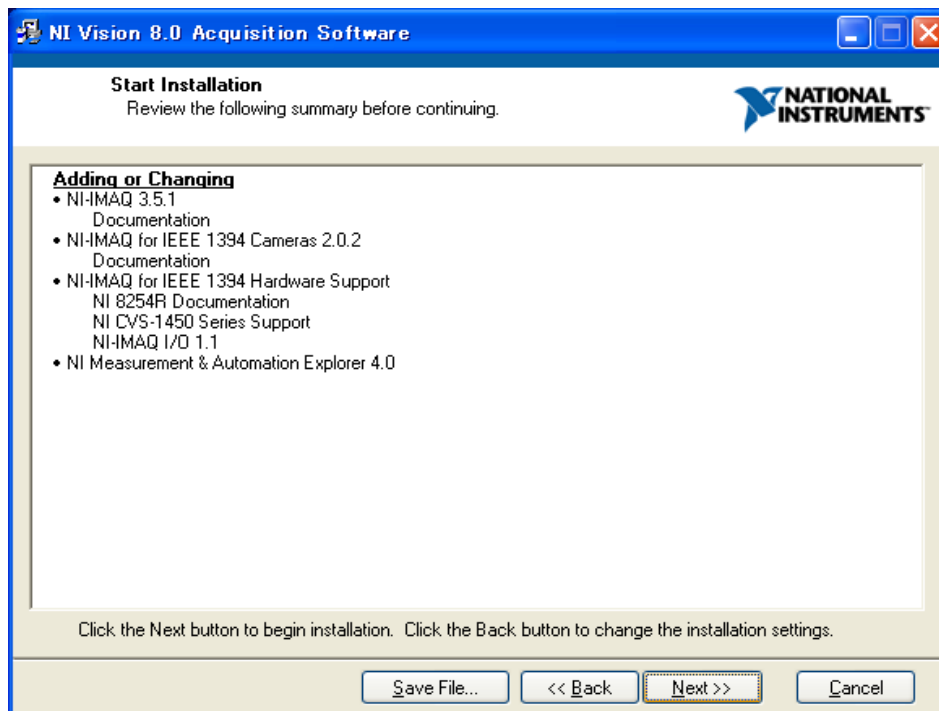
NI Vision 8.0 Acquisition Software

Start Installation
Review the following summary before continuing.

NATIONAL INSTRUMENTS

Adding or Changing
• NI-IMAQ 3.5.1
Documentation
• NI-IMAQ for IEEE 1394 Cameras 2.0.2
Documentation
• NI-IMAQ for IEEE 1394 Hardware Support
NI 8254R Documentation
NI CVS-1450 Series Support
NI-IMAQ I/O 1.1
• NI Measurement & Automation Explorer 4.0

Click the Next button to begin installation. Click the Back button to change the installation settings.

Save File... | << Back | Next >> | Cancel